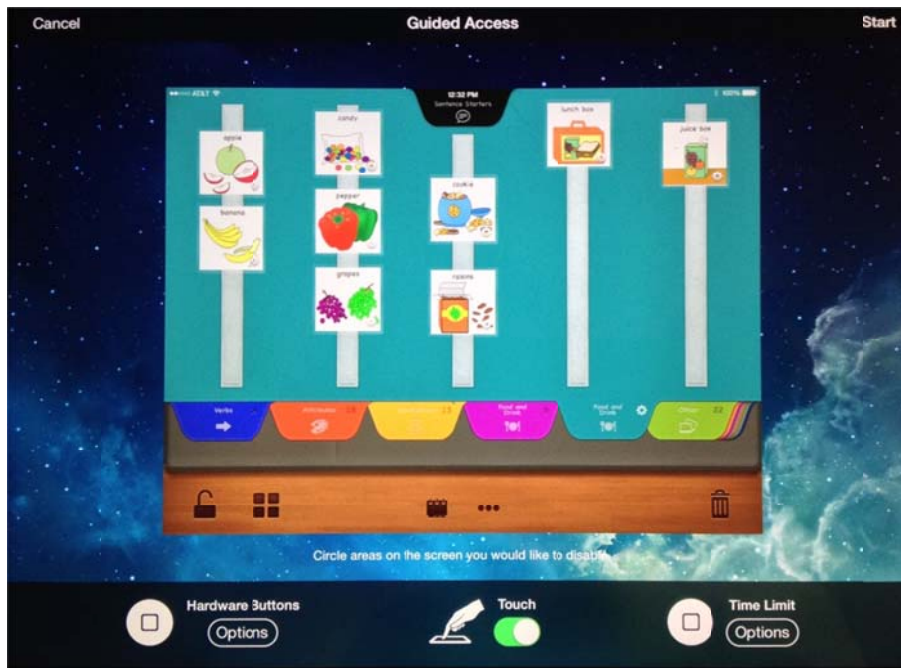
Cancel Guided Access Start

AT&T 12:32 PM 100%

Sentence Starters

apple

banana

candy

pepper

grapes

cookie

raisins

lunch box

juice box

Verbs

Attributes

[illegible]

Food and Drink

Food and Drink

Other

Circle areas on the screen you would like to disable.

Hardware Buttons

Options

Touch

Time Limit

Options